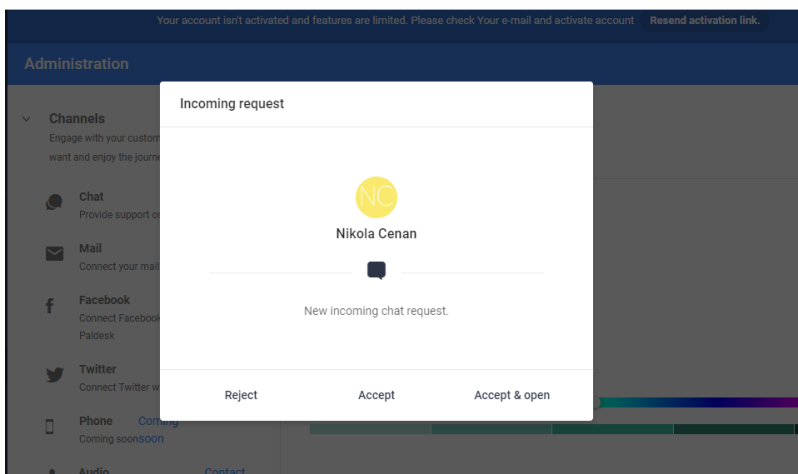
Your account isn't activated and features are limited. Please check Your e-mail and activate account Resend activation link.

Administration

Channels
Engage with your custom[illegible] want and enjoy the journe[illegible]

Chat
Provide support o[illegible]

Mail
Connect your mail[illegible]

Facebook
Connect Facebook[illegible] Paldesk

Twitter
Connect Twitter w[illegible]

Phone Coming
Coming soonsoon

Audio Contact

Incoming request

NC

Nikola Cenan

New incoming chat request.

Reject
Accept
Accept & open